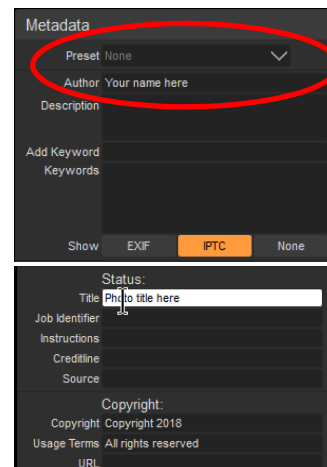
Metadata

Preset None

Author Your name here

Description

Add Keyword

Keywords

Show EXIF IPTC None

Status:

Title Photo title here

Job Identifier

Instructions

Creditline

Source

Copyright:

Copyright Copyright 2018

Usage Terms All rights reserved

URL